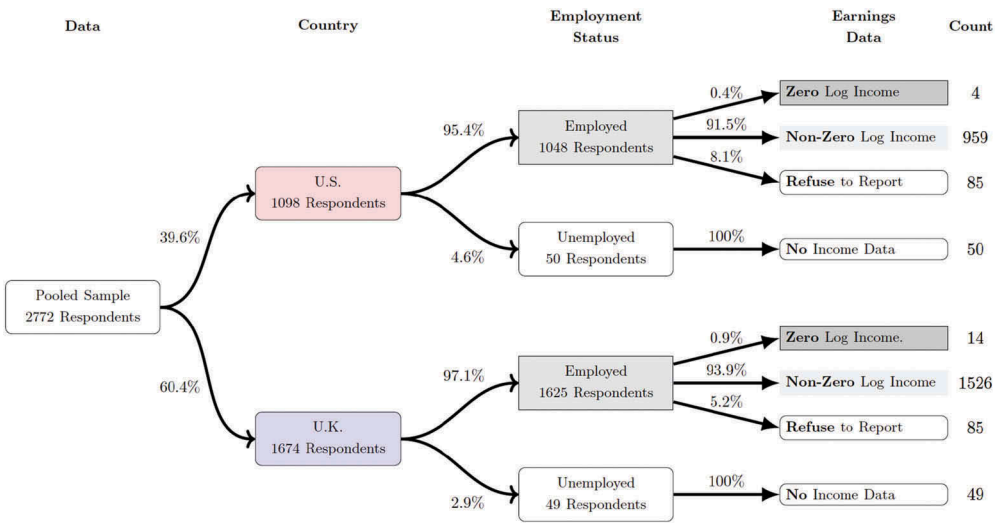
Data

Country

Employment Status

Earnings Data

Count

Pooled Sample
2772 Respondents

39.6%

60.4%

U.S.
1098 Respondents

95.4%

4.6%

Employed
1048 Respondents

0.4%

91.5%

8.1%

**Zero** Log Income

4

**Non-Zero** Log Income

959

**Refuse** to Report

85

Unemployed
50 Respondents

100%

**No** Income Data

50

U.K.
1674 Respondents

97.1%

2.9%

Employed
1625 Respondents

0.9%

93.9%

5.2%

**Zero** Log Income.

14

**Non-Zero** Log Income

1526

**Refuse** to Report

85

Unemployed
49 Respondents

100%

**No** Income Data

49